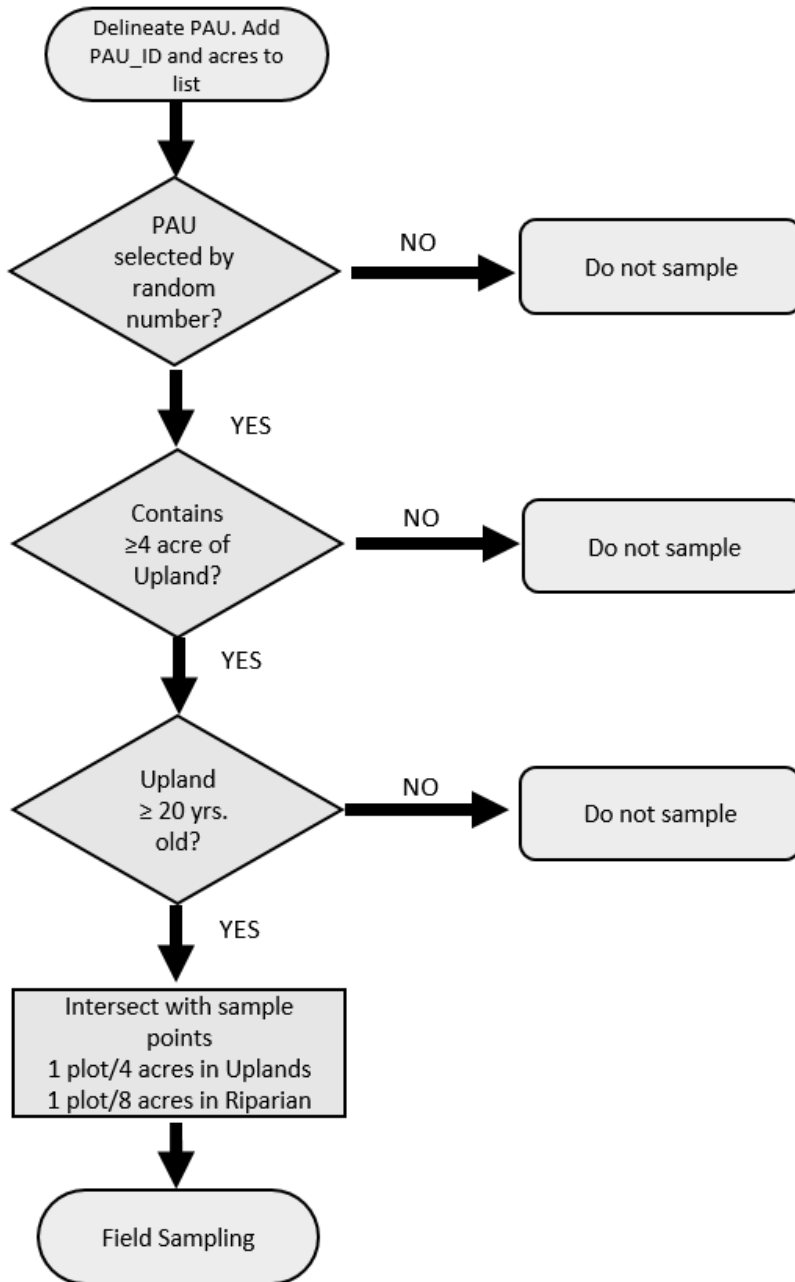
Delineate PAU. Add PAU_ID and acres to list

PAU selected by random number?

NO

Do not sample

YES

Contains ≥4 acre of Upland?

NO

Do not sample

YES

Upland ≥ 20 yrs. old?

NO

Do not sample

YES

Intersect with sample points
1 plot/4 acres in Uplands
1 plot/8 acres in Riparian

Field Sampling